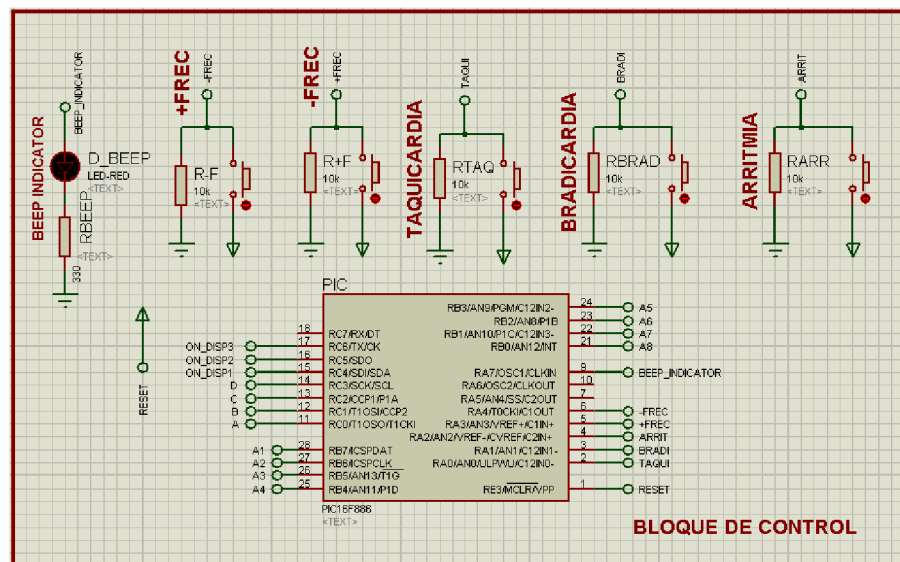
BEEP INDICATOR

BEEP_INDICATOR

D_BEEP
LED-RED
<TEXT>

RBEEP
330
<TEXT>

+FREC
+FREC
R-F
10k
<TEXT>

-FREC
+FREC
R+F
10k
<TEXT>

TAQUICARDIA
TAQUI
RTAQ
10k
<TEXT>

BRADICARDIA
BRADI
RBRAD
10k
<TEXT>

ARRITMIA
ARRIT
RARR
10k
<TEXT>

RESET

PIC

ON_DISP3
ON_DISP2
ON_DISP1
D
C
B
A

18 RC7/RX/DT
17 RC6/TX/CK
16 RC5/SDO
15 RC4/SDI/SDA
14 RC3/SCK/SCL
13 RC2/CCP1/P1A
12 RC1/T1OSI/CCP2
11 RC0/T1OSO/T1CKI

A1 28 RB7/ICSPDAT
A2 27 RB6/ICSPCLK
A3 26 RB5/AN13/T1G
A4 25 RB4/AN11/P1D

RB3/AN9/PGM/C12IN2- 24 A5
RB2/AN8/P1B 23 A6
RB1/AN10/P1C/C12IN3- 22 A7
RB0/AN12/INT 21 A8

RA7/OSC1/CLKIN 9 BEEP_INDICATOR
RA6/OSC2/CLKOUT 10
RA5/AN4/SS/C2OUT 7
RA4/T0CKI/C1OUT 6 -FREC
RA3/AN3/VREF+/C1IN+ 5 +FREC
RA2/AN2/VREF-/CVREF/C2IN+ 4 ARRIT
RA1/AN1/C12IN1- 3 BRADI
RA0/AN0/ULPWU/C12IN0- 2 TAQUI

RE3/$\overline{MCLR}$/VPP 1 RESET

PIC16F886
<TEXT>

BLOQUE DE CONTROL